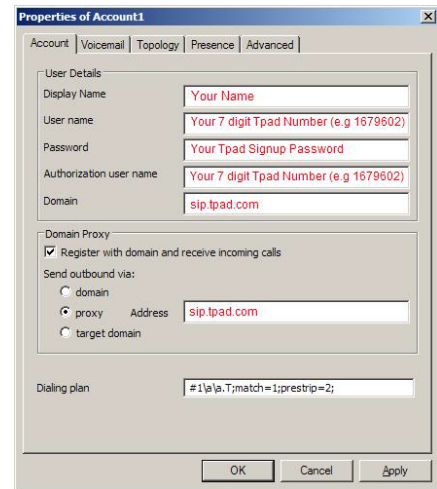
Properties of Account1

Account | Voicemail | Topology | Presence | Advanced

User Details

Display Name | Your Name

User name | Your 7 digit Tpad Number (e.g 1679602)

Password | Your Tpad Signup Password

Authorization user name | Your 7 digit Tpad Number (e.g 1679602)

Domain | sip.tpad.com

Domain Proxy

Register with domain and receive incoming calls

Send outbound via:

domain

proxy Address sip.tpad.com

target domain

Dialing plan #1\a\a.T;match=1;prestrip=2;

OK Cancel Apply